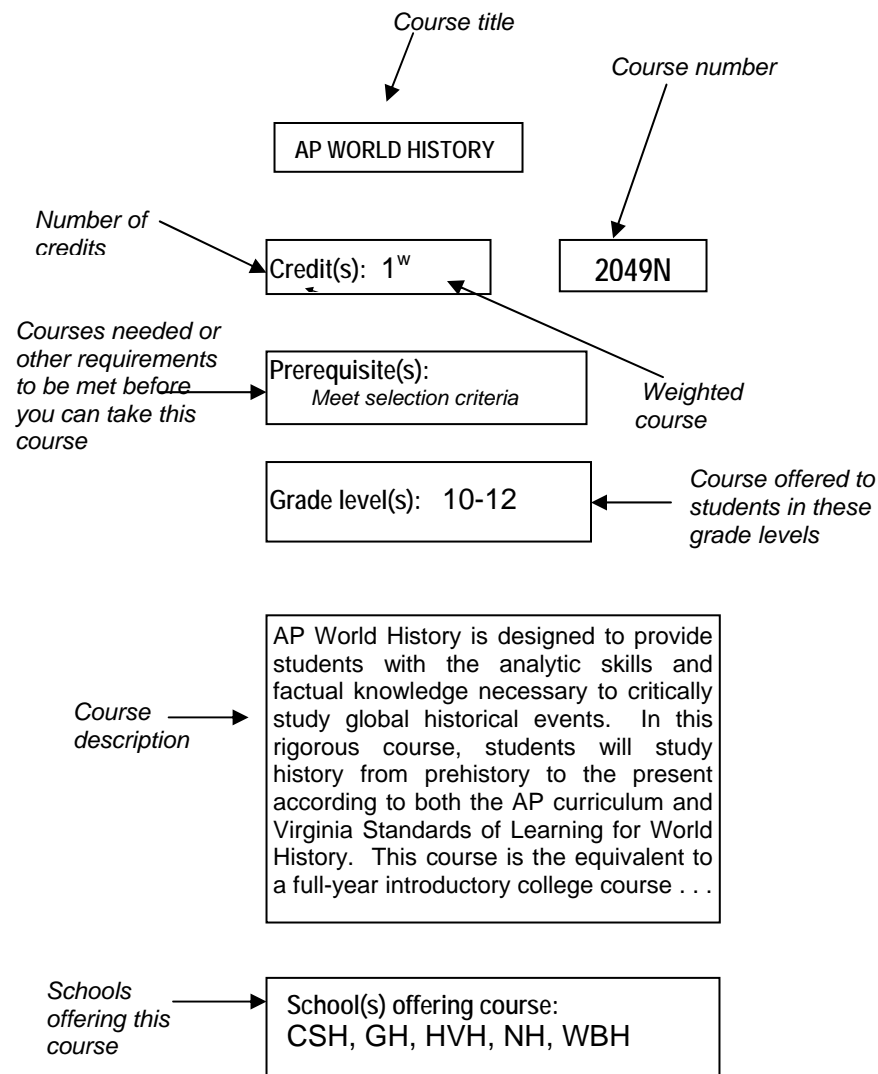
Course title

Course number

AP WORLD HISTORY

Number of credits

Credit(s): $1^w$

2049N

Courses needed or other requirements to be met before you can take this course

Prerequisite(s):
Meet selection criteria

Weighted course

Grade level(s): 10-12

Course offered to students in these grade levels

Course description

AP World History is designed to provide students with the analytic skills and factual knowledge necessary to critically study global historical events. In this rigorous course, students will study history from prehistory to the present according to both the AP curriculum and Virginia Standards of Learning for World History. This course is the equivalent to a full-year introductory college course . . .

Schools offering this course

School(s) offering course:
CSH, GH, HVH, NH, WBH